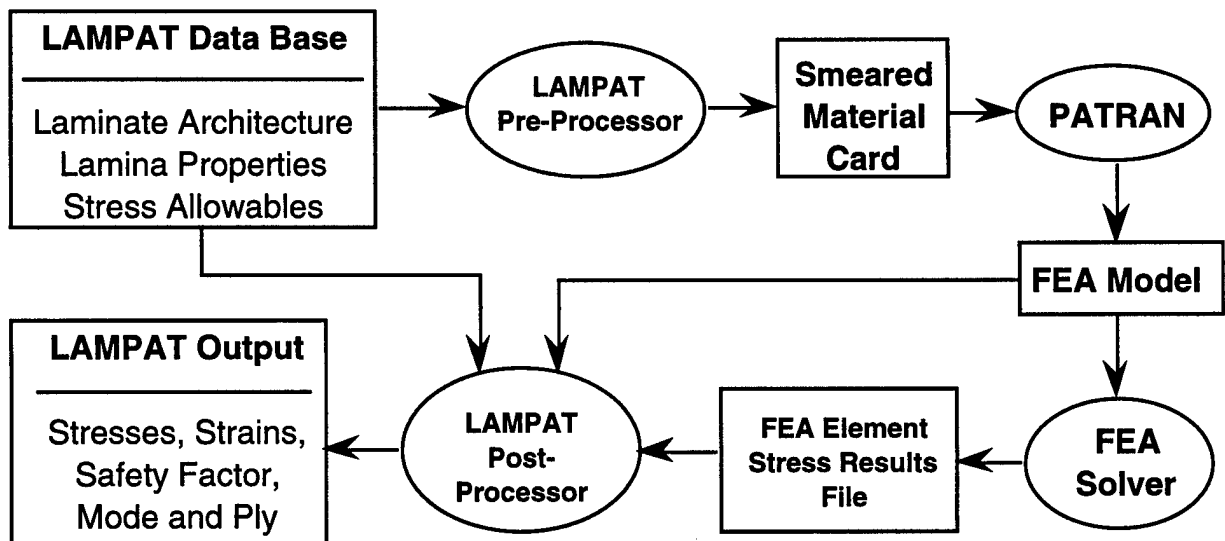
LAMPAT Data Base

Laminate Architecture
Lamina Properties
Stress Allowables

LAMPAT Pre-Processor

Smeared Material Card

PATRAN

FEA Model

LAMPAT Output

Stresses, Strains, Safety Factor, Mode and Ply

LAMPAT Post-Processor

FEA Element Stress Results File

FEA Solver